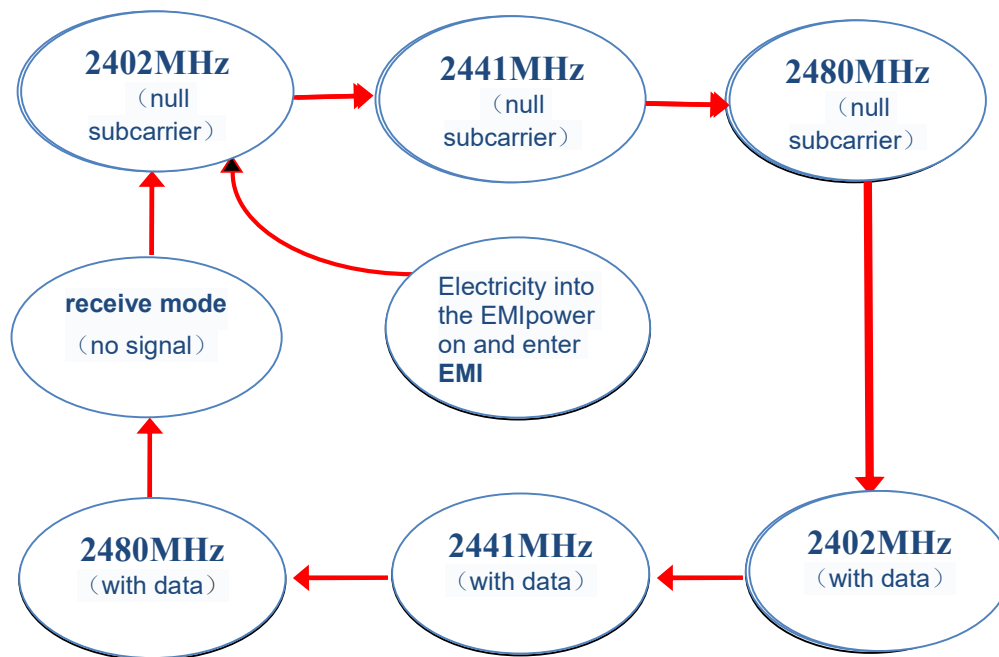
2402MHz
（null subcarrier）

2441MHz
（null subcarrier）

2480MHz
（null subcarrier）

receive mode
（no signal）

Electricity into the EMIpower on and enter EMI

2480MHz
（with data）

2441MHz
（with data）

2402MHz
（with data）